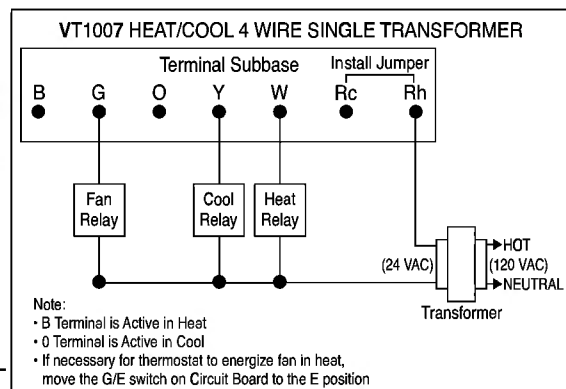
VT1007 HEAT/COOL 4 WIRE SINGLE TRANSFORMER

Terminal Subbase

Install Jumper

B G O Y W Rc Rh

Fan Relay

Cool Relay

Heat Relay

(24 VAC)

HOT

(120 VAC)

NEUTRAL

Transformer

Note:
• B Terminal is Active in Heat
• 0 Terminal is Active in Cool
• If necessary for thermostat to energize fan in heat, move the G/E switch on Circuit Board to the E position